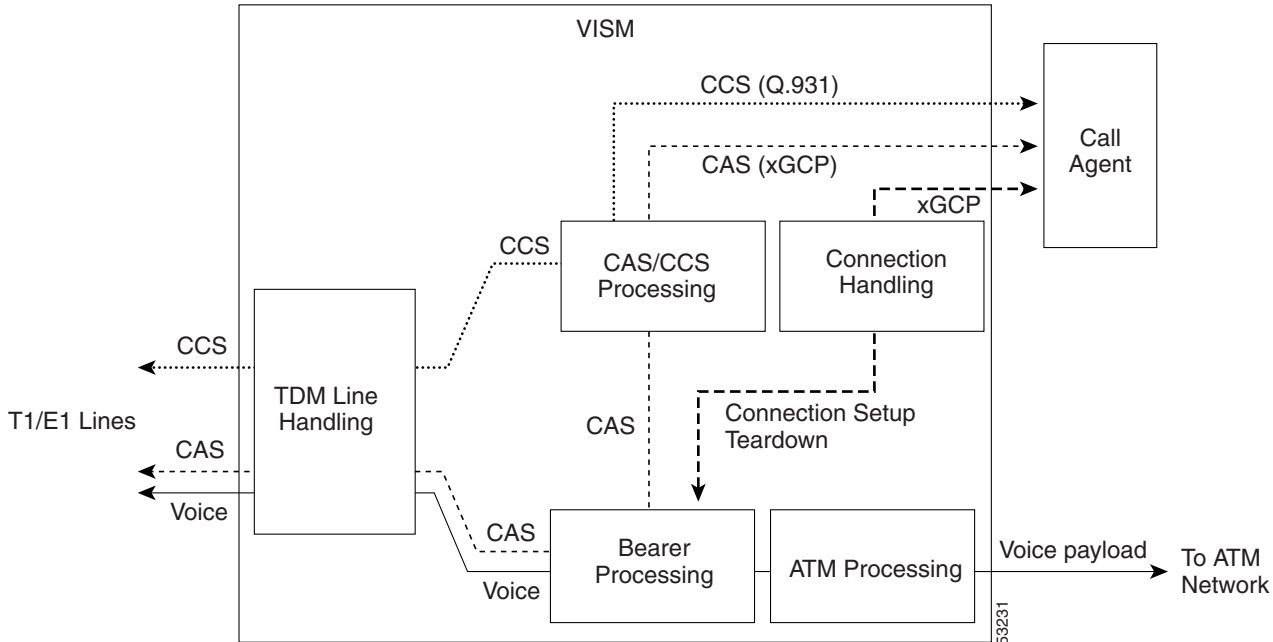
VISM

CCS (Q.931)

CAS (xGCP)

xGCP

Call Agent

CCS

CAS/CCS Processing

Connection Handling

CCS

TDM Line Handling

T1/E1 Lines

CAS

Voice

CAS

Connection Setup Teardown

CAS

Voice

Bearer Processing

ATM Processing

Voice payload

To ATM Network

53231